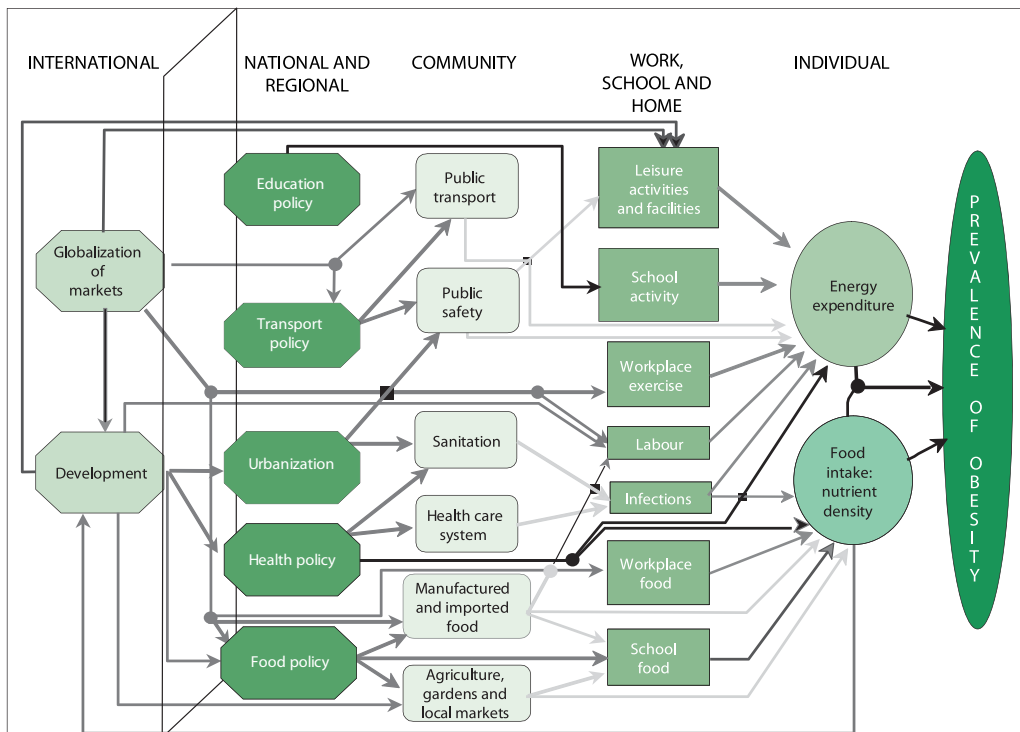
INTERNATIONAL

NATIONAL AND REGIONAL

COMMUNITY

WORK, SCHOOL AND HOME

INDIVIDUAL

Education policy

Public transport

Leisure activities and facilities

Globalization of markets

Public safety

School activity

Energy expenditure

Transport policy

Workplace exercise

PREVALENCE OF OBESITY

Development

Urbanization

Sanitation

Labour

Infections

Food intake: nutrient density

Health policy

Health care system

Workplace food

Manufactured and imported food

Food policy

School food

Agriculture, gardens and local markets